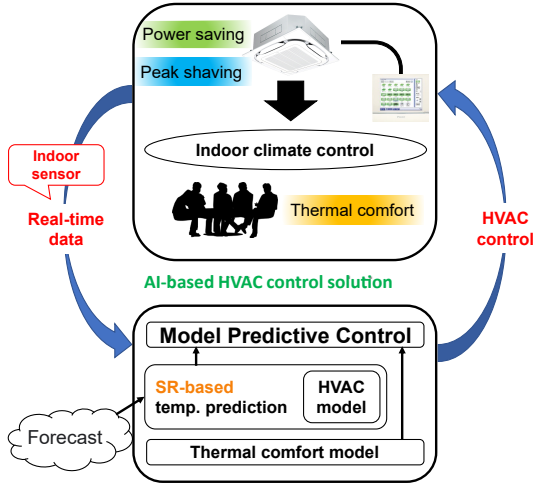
Power saving

Peak shaving

Indoor climate control

Thermal comfort

Indoor sensor

Real-time data

HVAC control

AI-based HVAC control solution

Model Predictive Control

SR-based temp. prediction

HVAC model

Forecast

Thermal comfort model